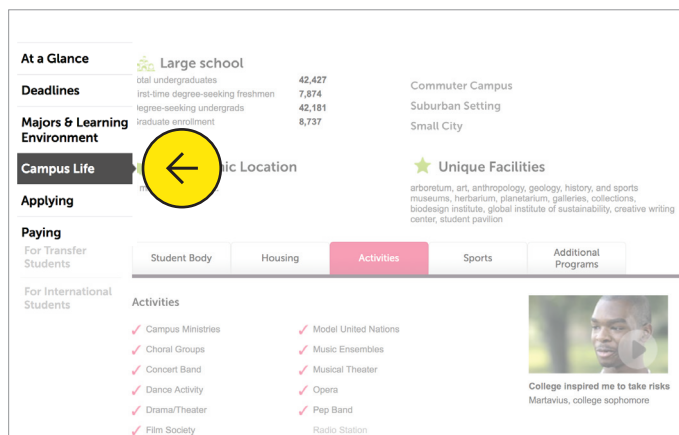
At a Glance

Deadlines

Majors & Learning Environment

Campus Life

Applying

Paying

For Transfer Students

For International Students

Large school

| otal undergraduates | 42,427 |
|---|---|
| irst-time degree-seeking freshmen | 7,874 |
| egree-seeking undergrads | 42,181 |
| raduate enrollment | 8,737 |

Commuter Campus

Suburban Setting

Small City

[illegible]ic Location

m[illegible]

Unique Facilities

arboretum, art, anthropology, geology, history, and sports museums, herbarium, planetarium, galleries, collections, biodesign institute, global institute of sustainability, creative writing center, student pavilion

Student Body | Housing | Activities | Sports | Additional Programs

Activities

Campus Ministries

Choral Groups

Concert Band

Dance Activity

Drama/Theater

Film Society

Model United Nations

Music Ensembles

Musical Theater

Opera

Pep Band

Radio Station

College inspired me to take risks

Martavius, college sophomore